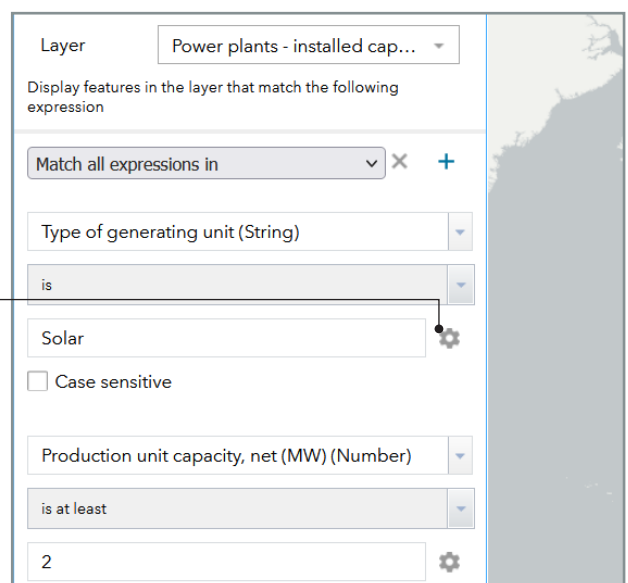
Layer
Power plants - installed cap...

Display features in the layer that match the following expression

Match all expressions in

Type of generating unit (String)

is

Solar

Case sensitive

Production unit capacity, net (MW) (Number)

is at least

2